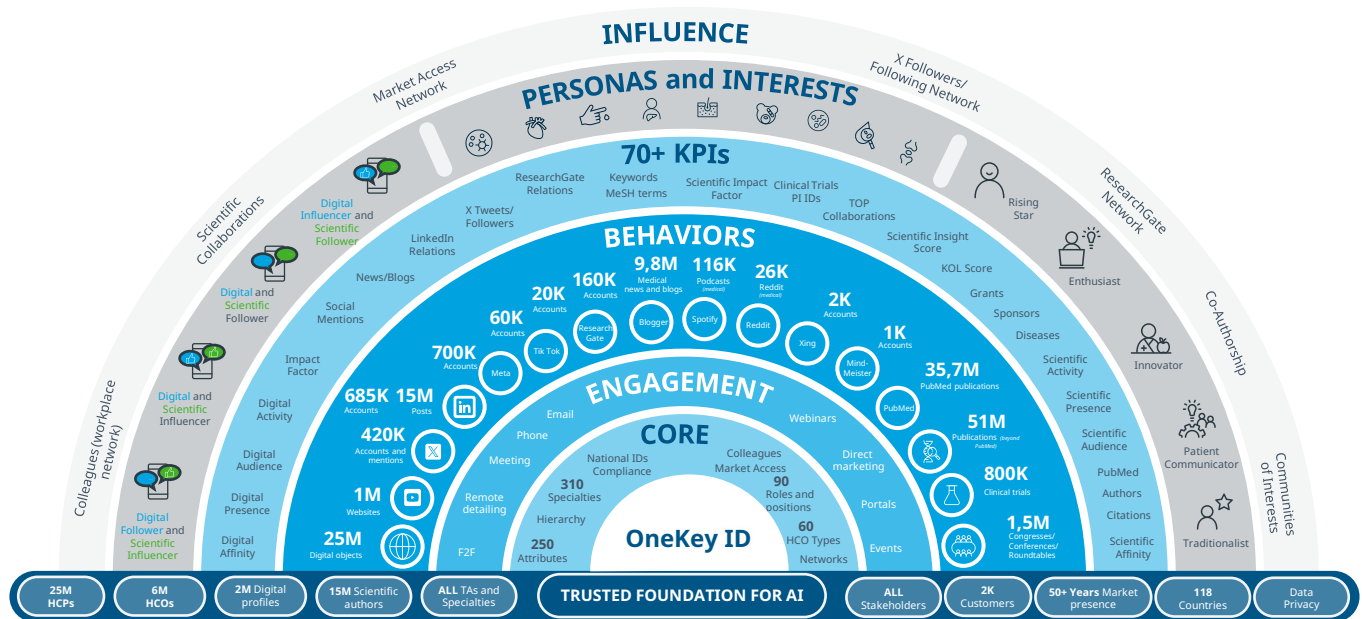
INFLUENCE

Market Access Network

X Followers/ Following Network

Scientific Collaborations

ResearchGate Network

Co-Authorship

Colleagues (workplace network)

Communities of Interests

PERSONAS and INTERESTS

Digital Influencer and Scientific Follower

Digital and Scientific Follower

Digital and Scientific Influencer

Digital Follower and Scientific Influencer

Rising Star

Enthusiast

Innovator

Patient Communicator

Traditionalist

70+ KPIs

ResearchGate Relations

Keywords MeSH terms

Scientific Impact Factor

Clinical Trials PI IDs

TOP Collaborations

X Tweets/ Followers

LinkedIn Relations

News/Blogs

Social Mentions

Impact Factor

Digital Activity

Digital Audience

Digital Presence

Digital Affinity

Scientific Insight Score

KOL Score

Grants

Sponsors

Diseases

Scientific Activity

Scientific Presence

Scientific Audience

PubMed Authors

Citations

Scientific Affinity

BEHAVIORS

20K Accounts

160K Accounts

9,8M Medical news and blogs

116K Podcasts (medical)

26K Reddit (medical)

2K Accounts

60K Accounts

Research Gate

Blogger

Spotify

Reddit

Tik Tok

Xing

700K Accounts

Meta

Mind-Meister

1K Accounts

685K Accounts

15M Posts

PubMed

35,7M PubMed publications

420K Accounts and mentions

51M Publications (beyond PubMed)

1M Websites

800K Clinical trials

25M Digital objects

1,5M Congresses/ Conferences/ Roundtables

ENGAGEMENT

Email

Phone

Meeting

Remote detailing

F2F

Webinars

Direct marketing

Portals

Events

CORE

National IDs Compliance

Colleagues Market Access

310 Specialties

90 Roles and positions

Hierarchy

60 HCO Types

250 Attributes

Networks

OneKey ID

25M HCPs

6M HCOs

2M Digital profiles

15M Scientific authors

ALL TAs and Specialties

TRUSTED FOUNDATION FOR AI

ALL Stakeholders

2K Customers

50+ Years Market presence

118 Countries

Data Privacy